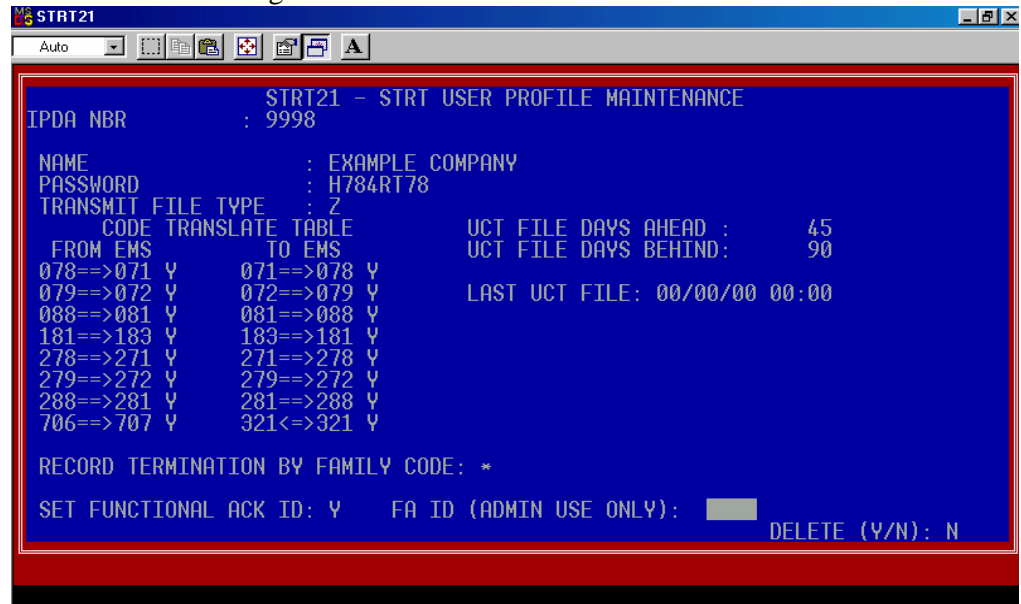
STRT21

Auto

A

STRT21 - STRT USER PROFILE MAINTENANCE
IPDA NBR : 9998

NAME : EXAMPLE COMPANY
PASSWORD : H784RT78
TRANSMIT FILE TYPE : Z

CODE TRANSLATE TABLE
FROM EMS TO EMS
078==>071 Y 071==>078 Y
079==>072 Y 072==>079 Y
088==>081 Y 081==>088 Y
181==>183 Y 183==>181 Y
278==>271 Y 271==>278 Y
279==>272 Y 279==>272 Y
288==>281 Y 281==>288 Y
706==>707 Y 321<=>321 Y

UCT FILE DAYS AHEAD : 45
UCT FILE DAYS BEHIND: 90

LAST UCT FILE: 00/00/00 00:00

RECORD TERMINATION BY FAMILY CODE: *

SET FUNCTIONAL ACK ID: Y FA ID (ADMIN USE ONLY):

DELETE (Y/N): N